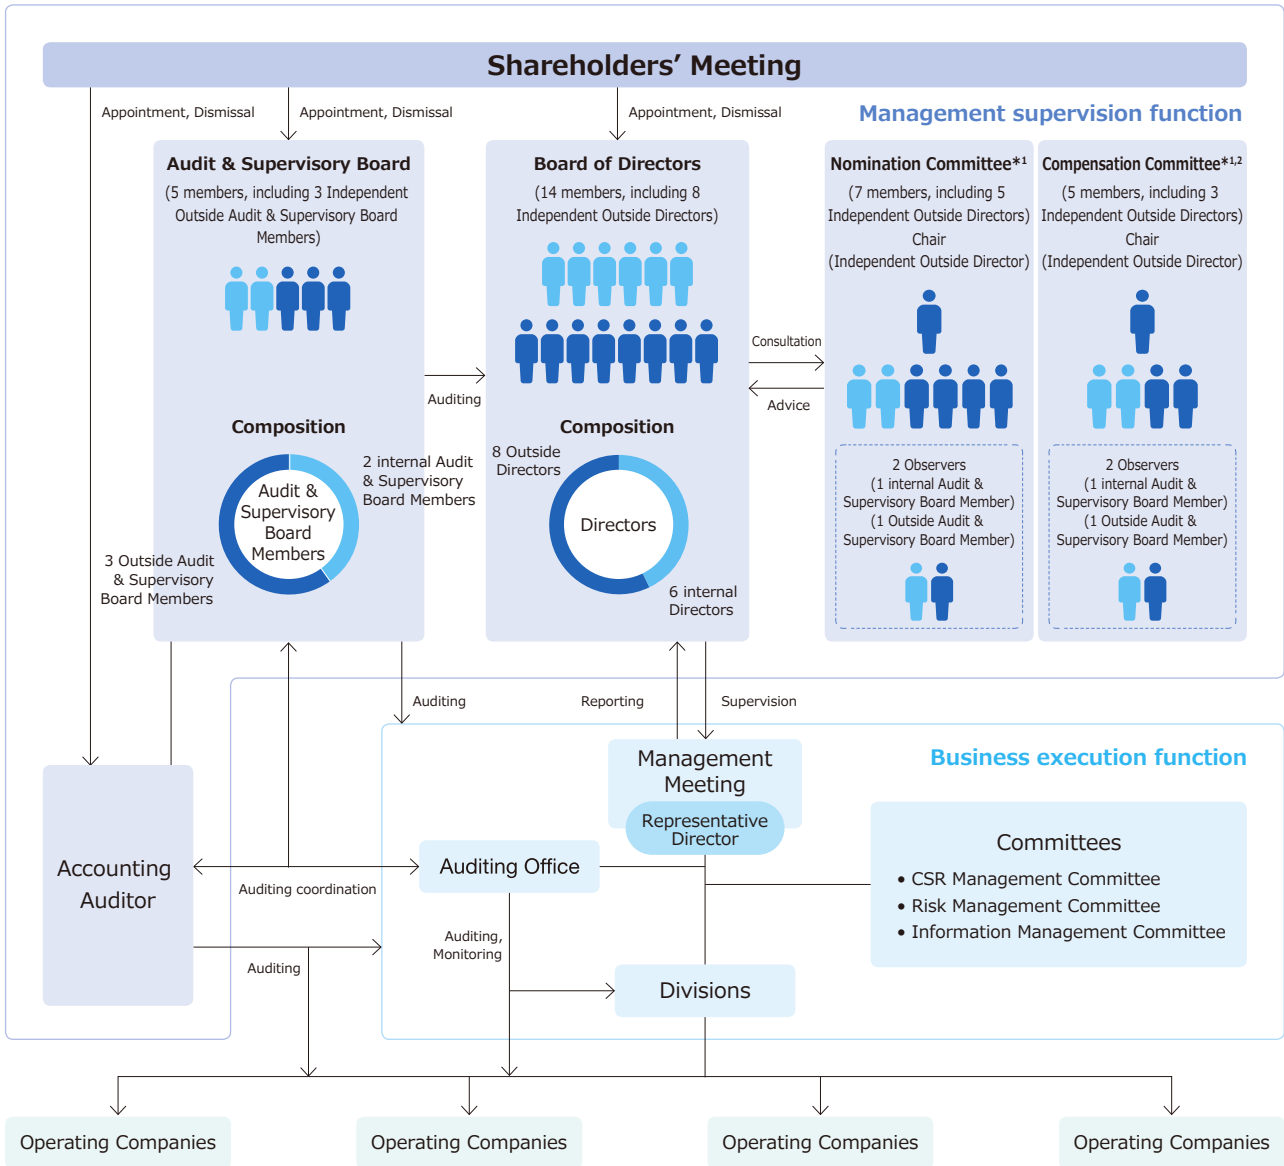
Shareholders' Meeting

Appointment, Dismissal

Appointment, Dismissal

Appointment, Dismissal

Management supervision function

Audit & Supervisory Board

(5 members, including 3 Independent Outside Audit & Supervisory Board Members)

Composition

Audit & Supervisory Board Members

2 internal Audit & Supervisory Board Members

3 Outside Audit & Supervisory Board Members

Auditing

Board of Directors

(14 members, including 8 Independent Outside Directors)

Composition

8 Outside Directors

Directors

6 internal Directors

Consultation

Advice

Nomination Committee*$^{1}$

(7 members, including 5 Independent Outside Directors)

Chair

(Independent Outside Director)

2 Observers
(1 internal Audit & Supervisory Board Member)
(1 Outside Audit & Supervisory Board Member)

Compensation Committee*$^{1,2}$

(5 members, including 3 Independent Outside Directors)

Chair

(Independent Outside Director)

2 Observers
(1 internal Audit & Supervisory Board Member)
(1 Outside Audit & Supervisory Board Member)

Auditing

Reporting

Supervision

Management Meeting

Representative Director

Business execution function

Committees

• CSR Management Committee
• Risk Management Committee
• Information Management Committee

Accounting Auditor

Auditing coordination

Auditing Office

Auditing, Monitoring

Auditing

Divisions

Operating Companies

Operating Companies

Operating Companies

Operating Companies